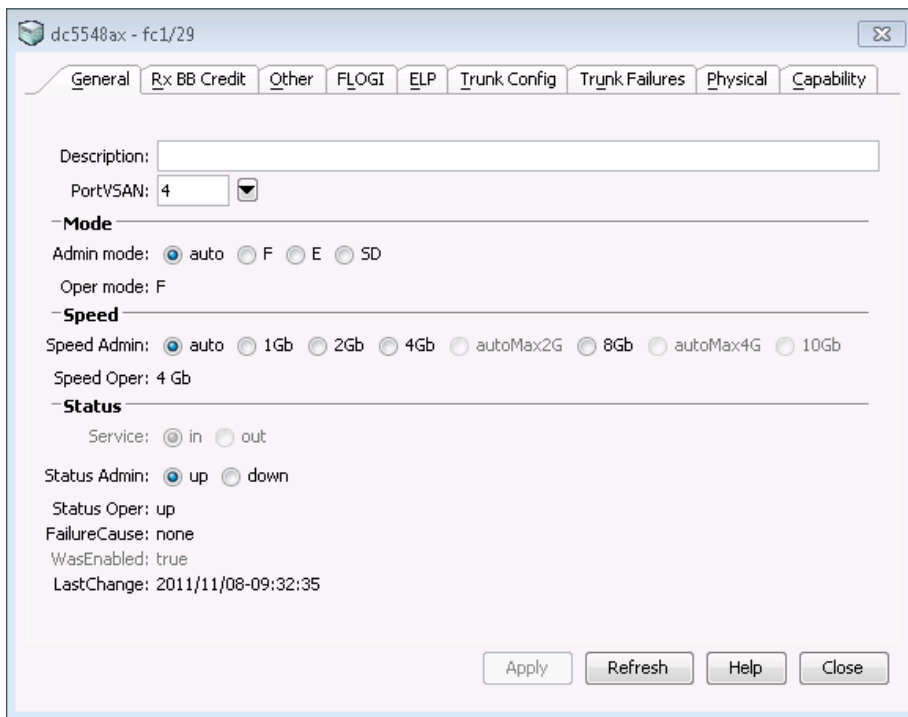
dc5548ax - fc1/29

General | Rx BB Credit | Other | FLOGI | ELP | Trunk Config | Trunk Failures | Physical | Capability

Description:
PortVSAN: 4

Mode
Admin mode: auto F E SD
Oper mode: F

Speed
Speed Admin: auto 1Gb 2Gb 4Gb autoMax2G 8Gb autoMax4G 10Gb
Speed Oper: 4 Gb

Status
Service: in out
Status Admin: up down
Status Oper: up
FailureCause: none
WasEnabled: true
LastChange: 2011/11/08-09:32:35

Apply Refresh Help Close